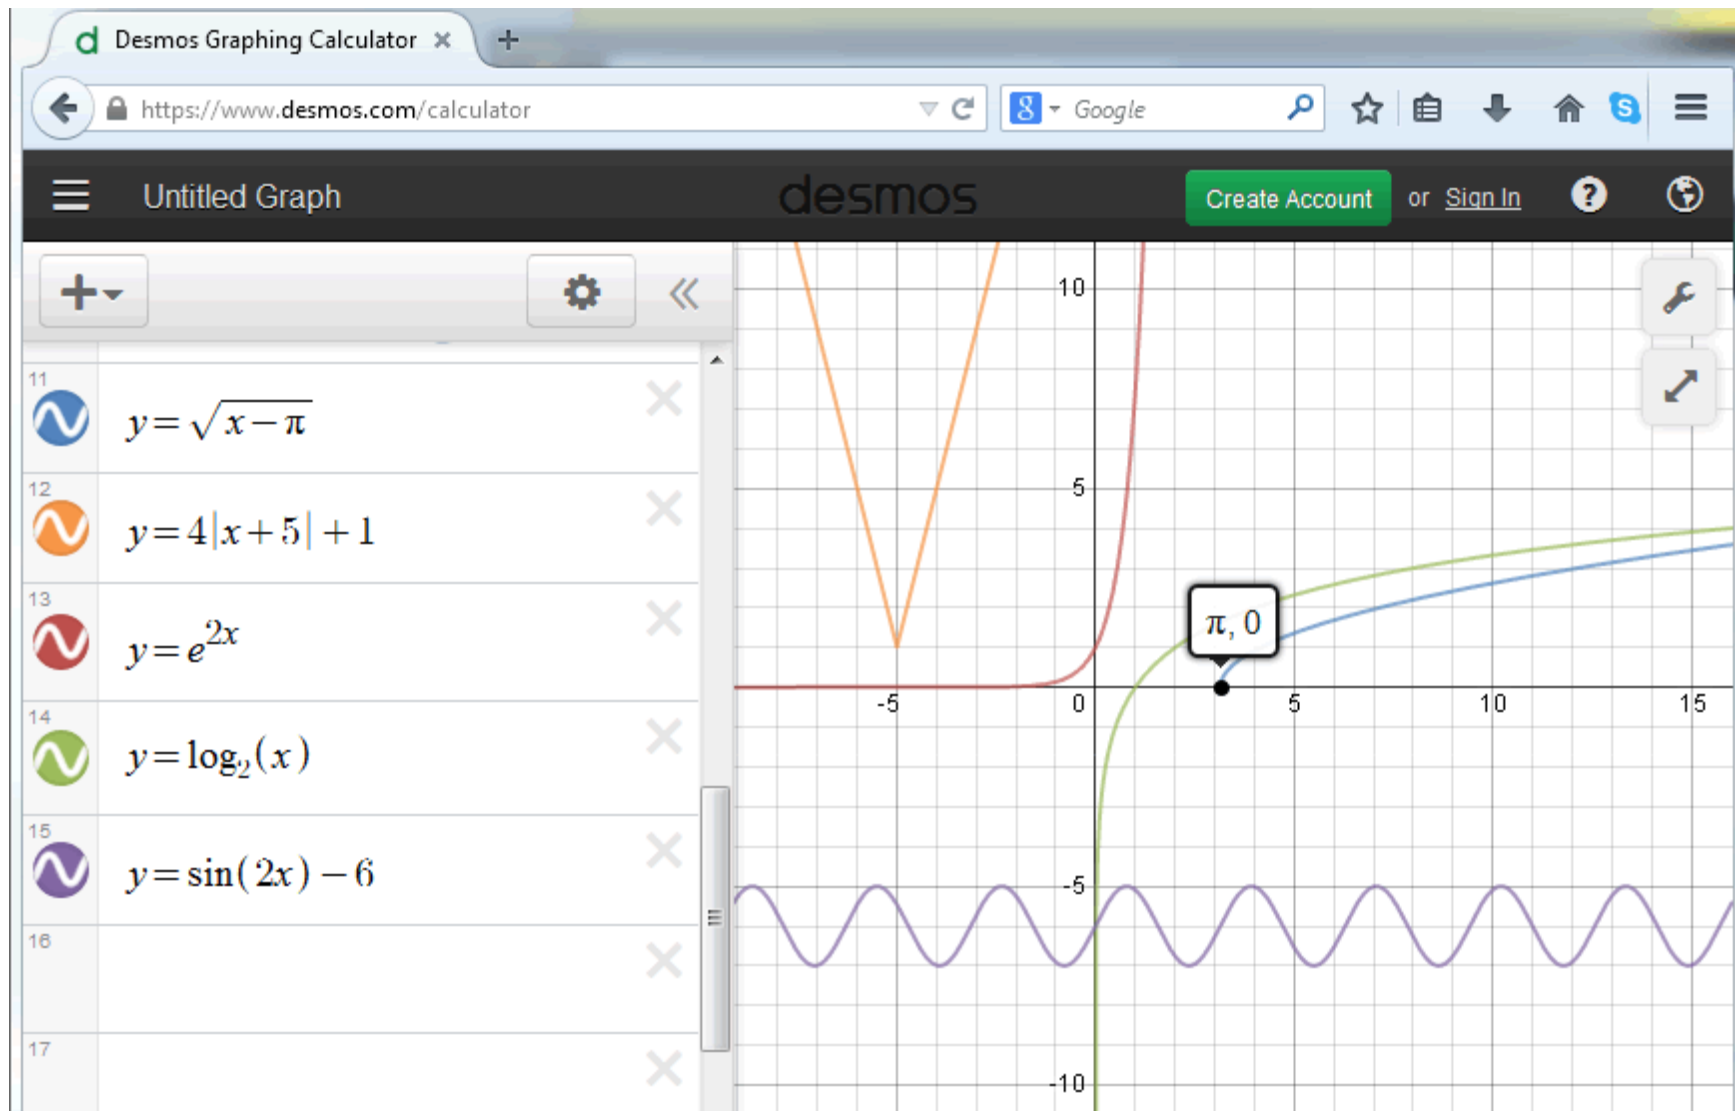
Desmos Graphing Calculator

https://www.desmos.com/calculator

Google

Untitled Graph

desmos

Create Account

or Sign In

11
$y=\sqrt{x-\pi}$

12
$y=4|x+5|+1$

13
$y=e^{2x}$

14
$y=\log_2(x)$

15
$y=\sin(2x)-6$

16

17

10

5

-5

-10

-5

0

5

10

15

$\pi$, 0